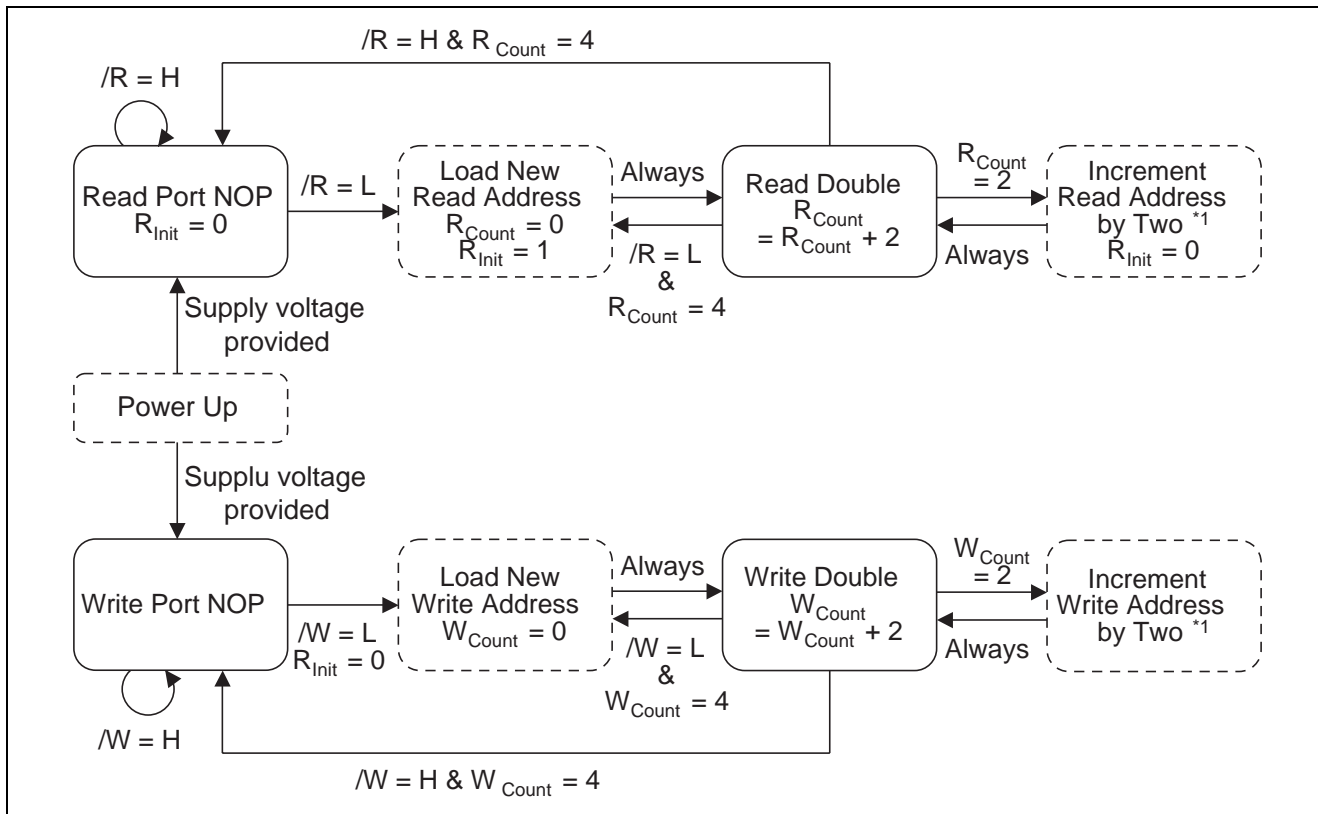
/R = H & $R_{Count}$ = 4

/R = H

Read Port NOP
$R_{Init} = 0$

/R = L

Load New Read Address
$R_{Count} = 0$
$R_{Init} = 1$

Always

/R = L
&
$R_{Count} = 4$

Read Double
$R_{Count}$
$= R_{Count} + 2$

$R_{Count}$
= 2

Always

Increment Read Address by Two $^{*1}$
$R_{Init} = 0$

Supply voltage provided

Power Up

Supplu voltage provided

Write Port NOP

/W = L
$R_{Init} = 0$

Load New Write Address
$W_{Count} = 0$

Always

/W = L
&
$W_{Count} = 4$

Write Double
$W_{Count}$
$= W_{Count} + 2$

$W_{Count}$
= 2

Always

Increment Write Address by Two $^{*1}$

/W = H

/W = H & $W_{Count}$ = 4